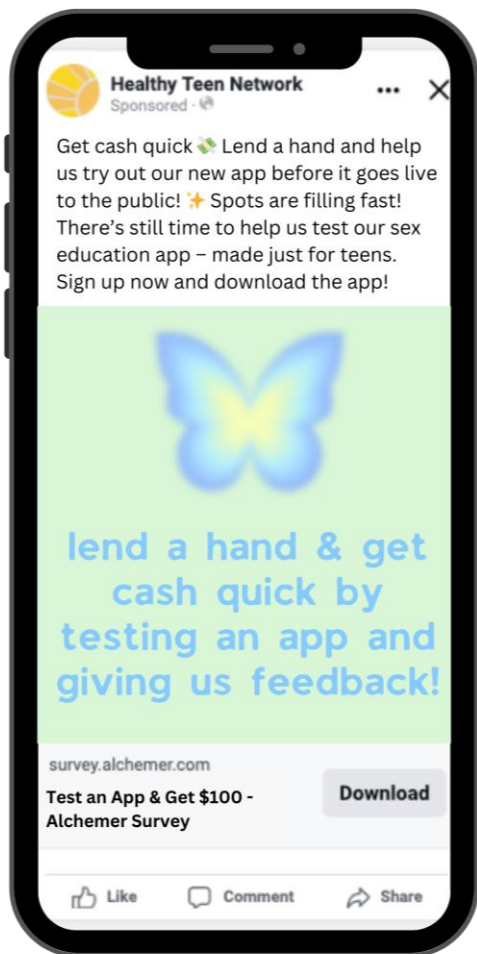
Healthy Teen Network
Sponsored ·

Get cash quick 💸 Lend a hand and help us try out our new app before it goes live to the public! ✨ Spots are filling fast! There's still time to help us test our sex education app – made just for teens. Sign up now and download the app!

lend a hand & get cash quick by testing an app and giving us feedback!

survey.alchemer.com
Test an App & Get $100 - Alchemer Survey

Download

Like
Comment
Share